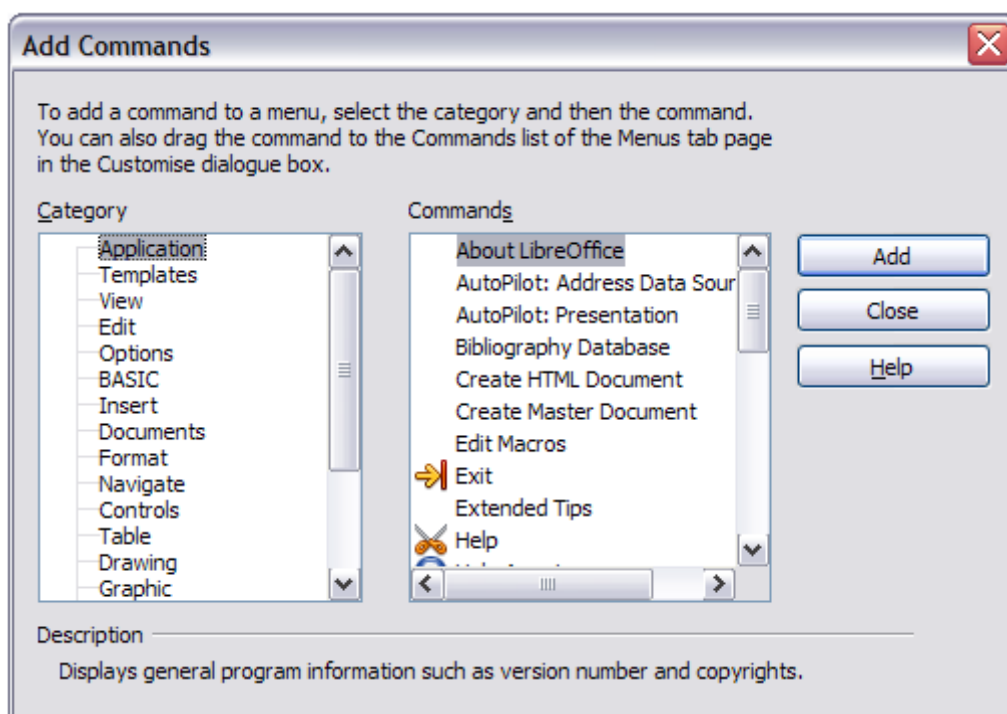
Add Commands

To add a command to a menu, select the category and then the command. You can also drag the command to the Commands list of the Menus tab page in the Customise dialogue box.

Category

Application
Templates
View
Edit
Options
BASIC
Insert
Documents
Format
Navigate
Controls
Table
Drawing
Graphic

Commands

About LibreOffice
AutoPilot: Address Data Sour
AutoPilot: Presentation
Bibliography Database
Create HTML Document
Create Master Document
Edit Macros
Exit
Extended Tips
Help
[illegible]

Add
Close
Help

Description

Displays general program information such as version number and copyrights.